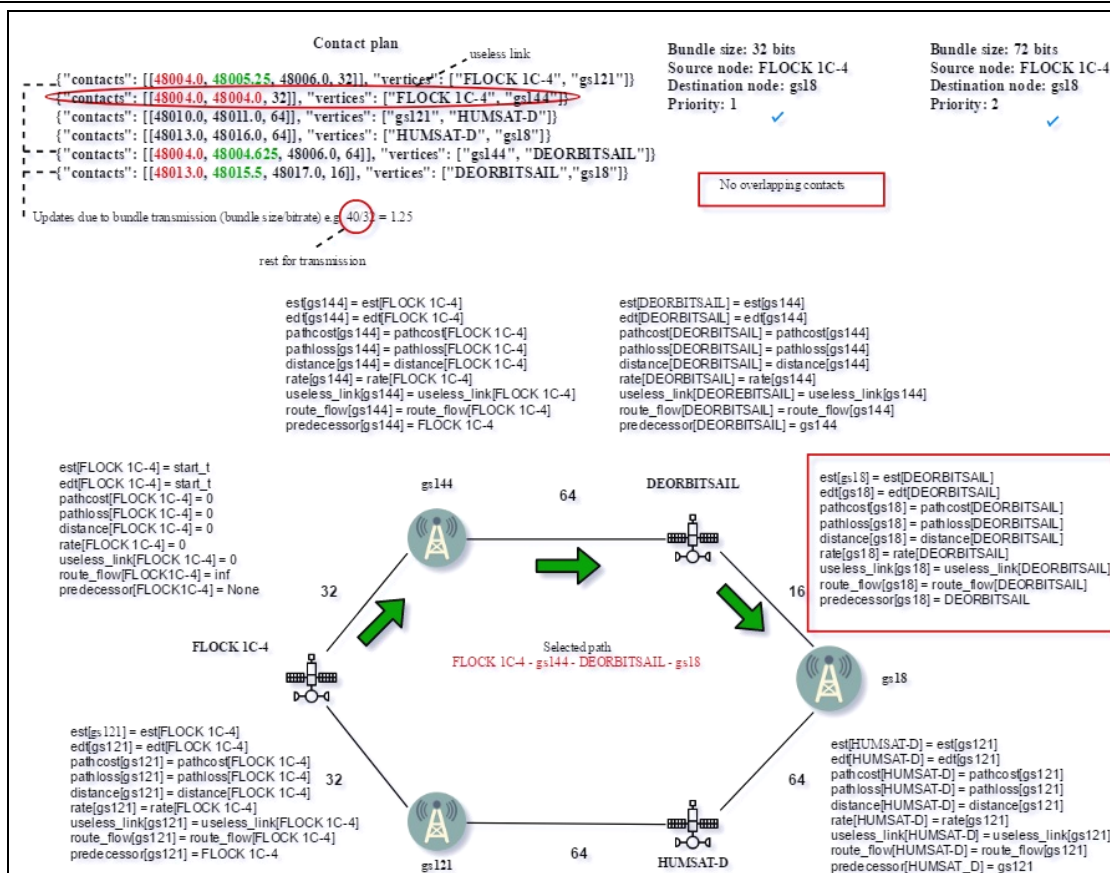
Contact plan

useless link

{"contacts": [[48004.0, 48005.25, 48006.0, 32]], "vertices": ["FLOCK 1C-4", "gs121"]}
{"contacts": [[48004.0, 48004.0, 32]], "vertices": ["FLOCK 1C-4", "gs144"]}
{"contacts": [[48010.0, 48011.0, 64]], "vertices": ["gs121", "HUMSAT-D"]}
{"contacts": [[48013.0, 48016.0, 64]], "vertices": ["HUMSAT-D", "gs18"]}
{"contacts": [[48004.0, 48004.625, 48006.0, 64]], "vertices": ["gs144", "DEORBITSAIL"]}
{"contacts": [[48013.0, 48015.5, 48017.0, 16]], "vertices": ["DEORBITSAIL","gs18"]}

Updates due to bundle transmission (bundle size/bitrate) e.g. 40/32 = 1.25

rest for transmission

Bundle size: 32 bits
Source node: FLOCK 1C-4
Destination node: gs18
Priority: 1

Bundle size: 72 bits
Source node: FLOCK 1C-4
Destination node: gs18
Priority: 2

No overlapping contacts

est[gs144] = est[FLOCK 1C-4]
edt[gs144] = edt[FLOCK 1C-4]
pathcost[gs144] = pathcost[FLOCK 1C-4]
pathloss[gs144] = pathloss[FLOCK 1C-4]
distance[gs144] = distance[FLOCK 1C-4]
rate[gs144] = rate[FLOCK 1C-4]
useless_link[gs144] = useless_link[FLOCK 1C-4]
route_flow[gs144] = route_flow[FLOCK 1C-4]
predecessor[gs144] = FLOCK 1C-4

est[DEORBITSAIL] = est[gs144]
edt[DEORBITSAIL] = edt[gs144]
pathcost[DEORBITSAIL] = pathcost[gs144]
pathloss[DEORBITSAIL] = pathloss[gs144]
distance[DEORBITSAIL] = distance[gs144]
rate[DEORBITSAIL] = rate[gs144]
useless_link[DEOREBITSAIL] = useless_link[gs144]
route_flow[DEORBITSAIL] = route_flow[gs144]
predecessor[DEORBITSAIL] = gs144

est[FLOCK 1C-4] = start_t
edt[FLOCK 1C-4] = start_t
pathcost[FLOCK 1C-4] = 0
pathloss[FLOCK 1C-4] = 0
distance[FLOCK 1C-4] = 0
rate[FLOCK 1C-4] = 0
useless_link[FLOCK 1C-4] = 0
route_flow[FLOCK1C-4] = inf
predecessor[FLOCK1C-4] = None

gs144

64

DEORBITSAIL

est[gs18] = est[DEORBITSAIL]
edt[gs18] = edt[DEORBITSAIL]
pathcost[gs18] = pathcost[DEORBITSAIL]
pathloss[gs18] = pathloss[DEORBITSAIL]
distance[gs18] = distance[DEORBITSAIL]
rate[gs18] = rate[DEORBITSAIL]
useless_link[gs18] = useless_link[DEORBITSAIL]
route_flow[gs18] = route_flow[DEORBITSAIL]
predecessor[gs18] = DEORBITSAIL

32

16

FLOCK 1C-4

Selected path
FLOCK 1C-4 - gs144 - DEORBITSAIL - gs18

gs18

est[gs121] = est[FLOCK 1C-4]
edt[gs121] = edt[FLOCK 1C-4]
pathcost[gs121] = pathcost[FLOCK 1C-4]
pathloss[gs121] = pathloss[FLOCK 1C-4]
distance[gs121] = distance[FLOCK 1C-4]
rate[gs121] = rate[FLOCK 1C-4]
useless_link[gs121] = useless_link[FLOCK 1C-4]
route_flow[gs121] = route_flow[FLOCK 1C-4]
predecessor[gs121] = FLOCK 1C-4

32

est[HUMSAT-D] = est[gs121]
edt[HUMSAT-D] = edt[gs121]
pathcost[HUMSAT-D] = pathcost[gs121]
pathloss[HUMSAT-D] = pathloss[gs121]
distance[HUMSAT-D] = distance[gs121]
rate[HUMSAT-D] = rate[gs121]
useless_link[HUMSAT-D] = useless_link[gs121]
route_flow[HUMSAT-D] = route_flow[gs121]
predecessor[HUMSAT_D] = gs121

64

gs121

64

HUMSAT-D